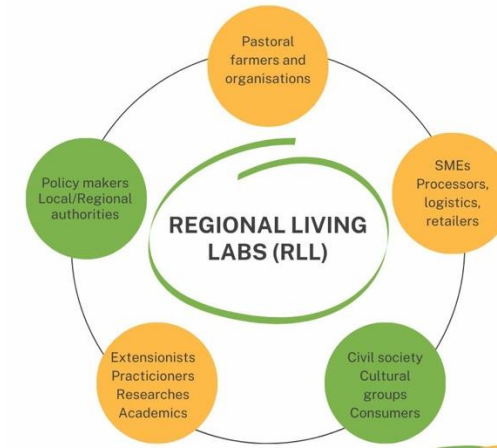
Pastoral farmers and organisations

SMEs Processors, logistics, retailers

Civil society Cultural groups Consumers

Extensionists Practicioners Researches Academics

Policy makers Local/Regional authorities

REGIONAL LIVING LABS (RLL)